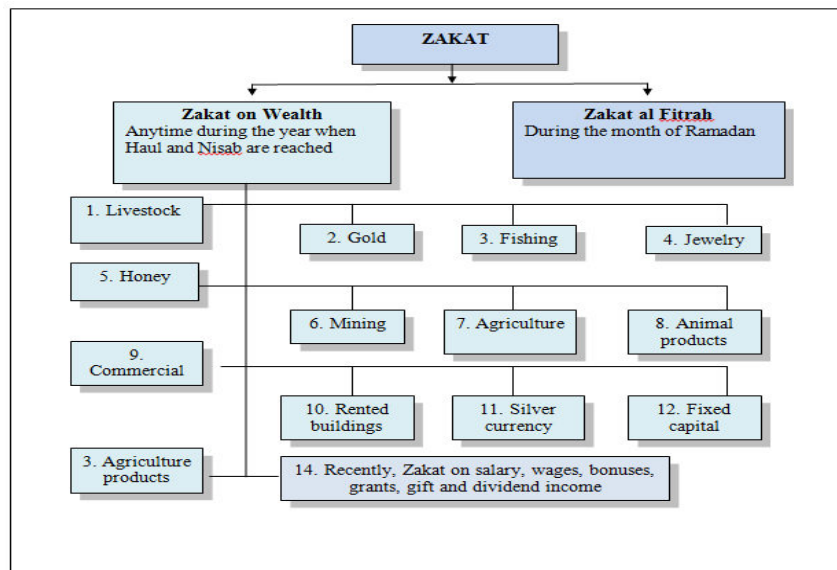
ZAKAT

Zakat on Wealth
Anytime during the year when Haul and Nisab are reached

Zakat al Fitrah
During the month of Ramadan

1. Livestock

2. Gold

3. Fishing

4. Jewelry

5. Honey

6. Mining

7. Agriculture

8. Animal products

9. Commercial

10. Rented buildings

11. Silver currency

12. Fixed capital

3. Agriculture products

14. Recently, Zakat on salary, wages, bonuses, grants, gift and dividend income